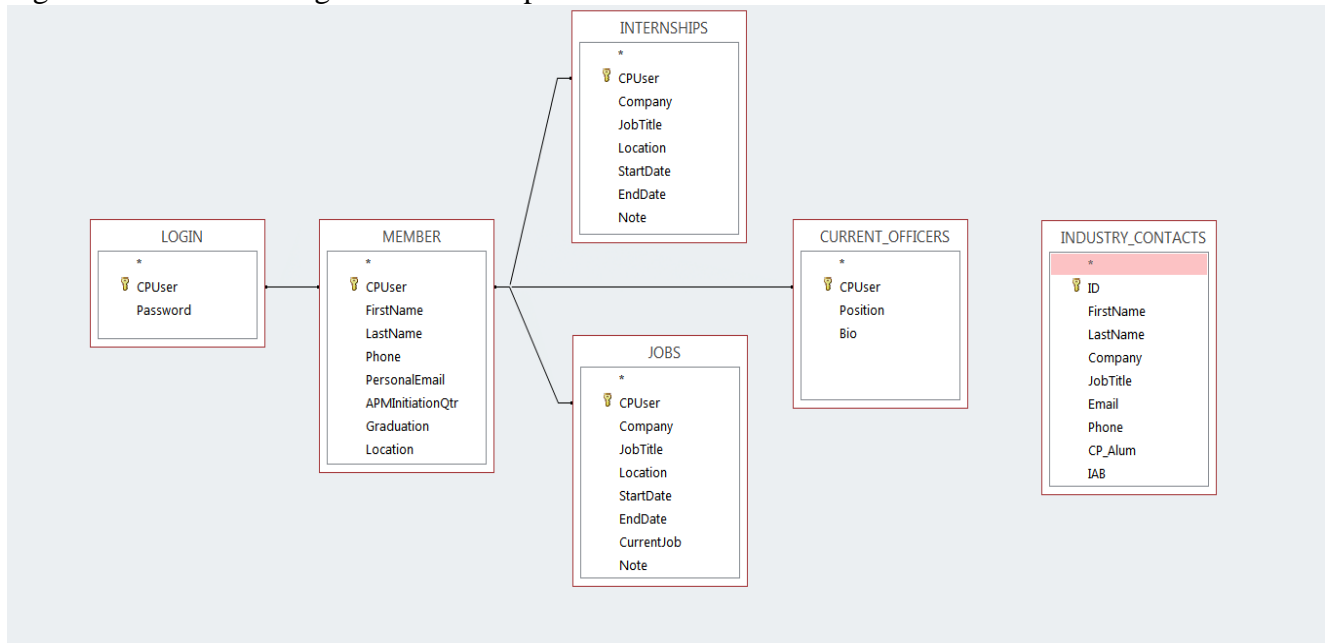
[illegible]

INTERNSHIPS
*
CPUser
Company
JobTitle
Location
StartDate
EndDate
Note

LOGIN
*
CPUser
Password

MEMBER
*
CPUser
FirstName
LastName
Phone
PersonalEmail
APMInitiationQtr
Graduation
Location

CURRENT_OFFICERS
*
CPUser
Position
Bio

INDUSTRY_CONTACTS
*
ID
FirstName
LastName
Company
JobTitle
Email
Phone
CP_Alum
IAB

JOBS
*
CPUser
Company
JobTitle
Location
StartDate
EndDate
CurrentJob
Note